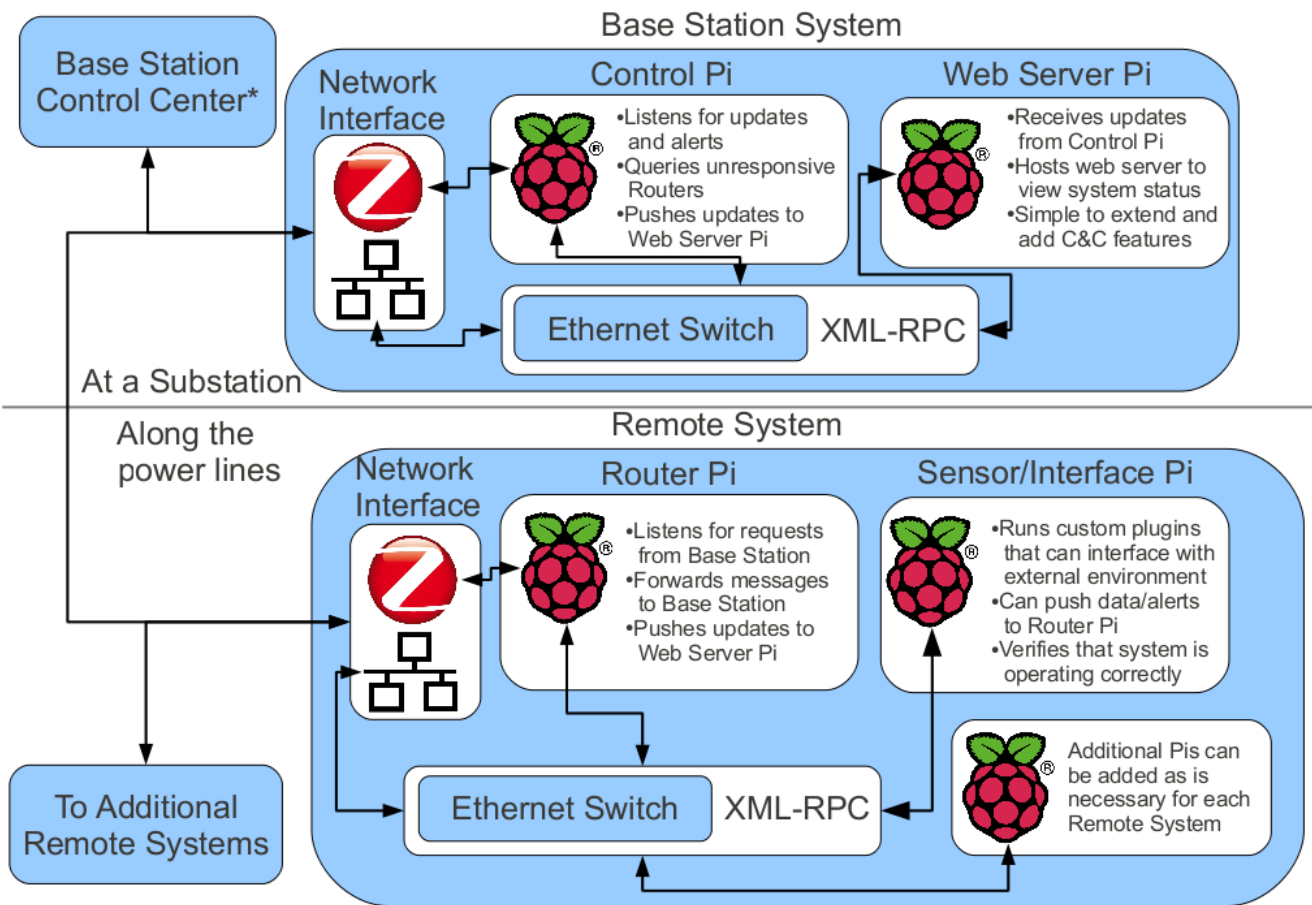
Base Station System

Base Station Control Center*

Network Interface

Control Pi

•Listens for updates and alerts
•Queries unresponsive Routers
•Pushes updates to Web Server Pi

Web Server Pi

•Receives updates from Control Pi
•Hosts web server to view system status
•Simple to extend and add C&C features

Ethernet Switch

XML-RPC

At a Substation

Along the power lines

Remote System

Network Interface

Router Pi

•Listens for requests from Base Station
•Forwards messages to Base Station
•Pushes updates to Web Server Pi

Sensor/Interface Pi

•Runs custom plugins that can interface with external environment
•Can push data/alerts to Router Pi
•Verifies that system is operating correctly

Additional Pis can be added as is necessary for each Remote System

Ethernet Switch

XML-RPC

To Additional Remote Systems